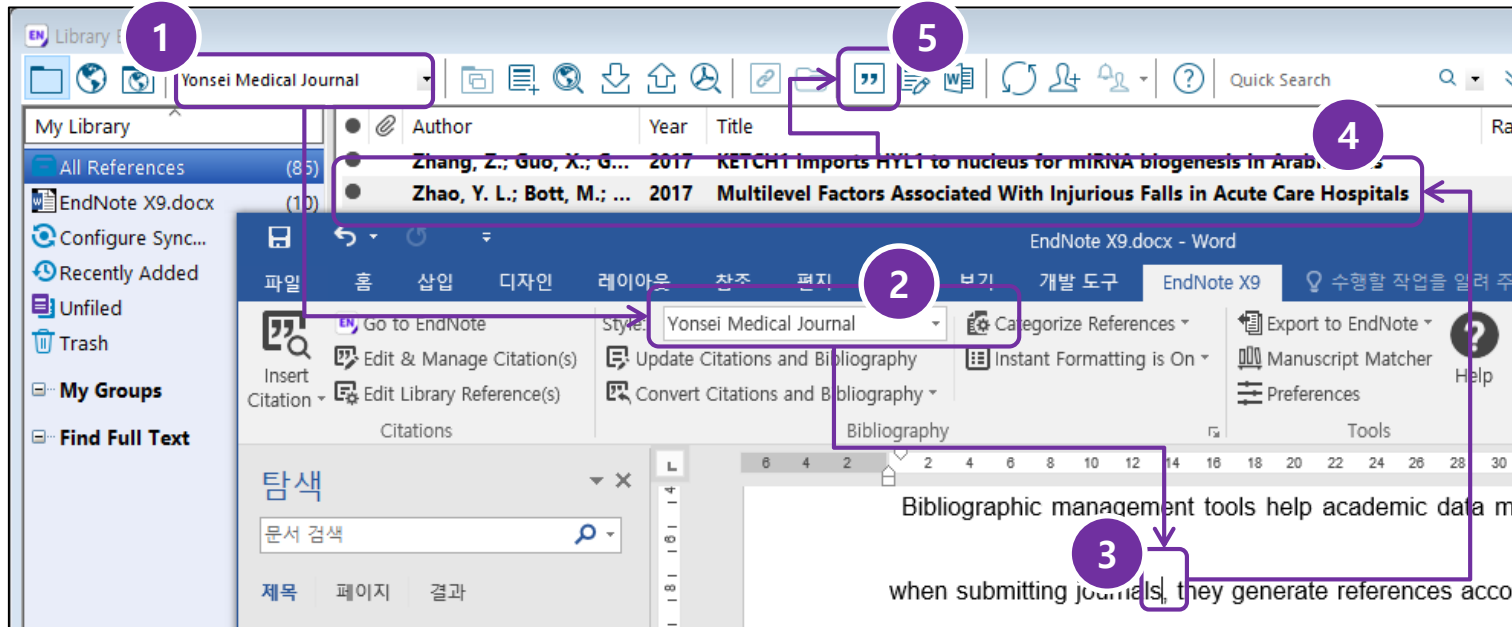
Library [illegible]

1

5

Yonsei Medical Journal

Quick Search

My Library

All References (85)

EndNote X9.docx (10)

Configure Sync...

Recently Added

Unfiled

Trash

My Groups

Find Full Text

Author | Year | Title | Ra
Zhang, Z.; Guo, X.; G... | 2017 | KETCH1 imports HYL1 to nucleus for miRNA biogenesis in Arabi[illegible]s |
Zhao, Y. L.; Bott, M.; ... | 2017 | Multilevel Factors Associated With Injurious Falls in Acute Care Hospitals |

4

EndNote X9.docx - Word

파일 홈 삽입 디자인 레이아웃 참조 편지 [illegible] 보기 개발 도구 EndNote X9 수행할 작업을 알려 주

2

Insert Citation

Go to EndNote

Edit & Manage Citation(s)

Edit Library Reference(s)

Citations

Style: Yonsei Medical Journal

Update Citations and Bibliography

Convert Citations and Bibliography

Categorize References

Instant Formatting is On

Bibliography

Export to EndNote

Manuscript Matcher

Preferences

Tools

Help

탐색

문서 검색

제목 페이지 결과

6 4 2 2 4 6 8 10 12 14 16 18 20 22 24 26 28 30

Bibliographic management tools help academic data m

3

when submitting journals, they generate references acco